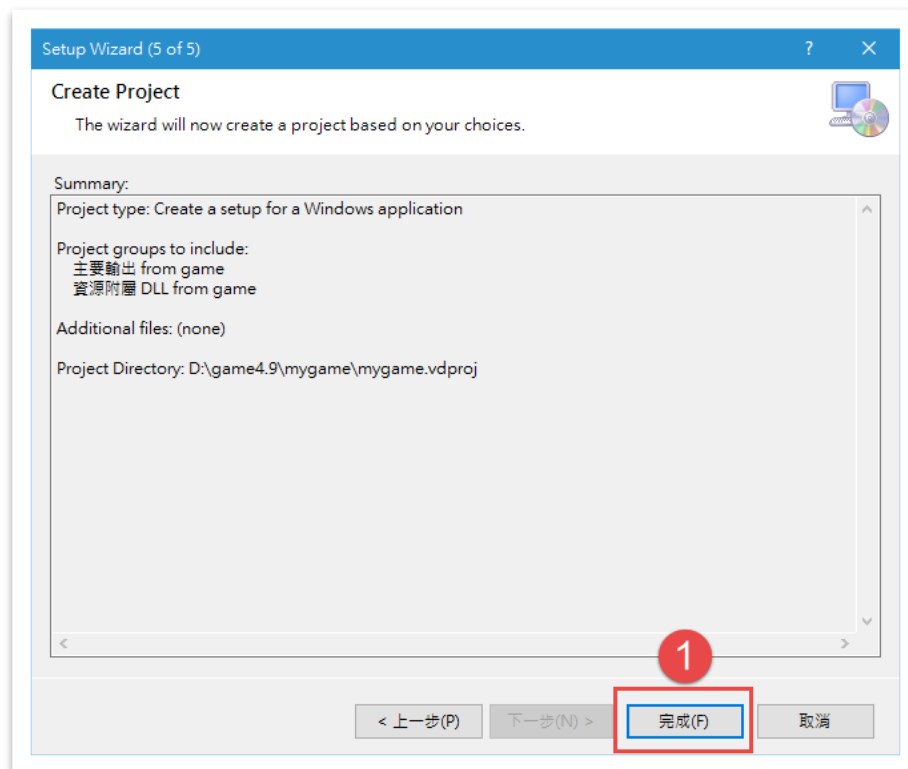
Setup Wizard (5 of 5)
?
✕

Create Project
The wizard will now create a project based on your choices.

Summary:
Project type: Create a setup for a Windows application

Project groups to include:
主要輸出 from game
資源附屬 DLL from game

Additional files: (none)

Project Directory: D:\game4.9\mygame\mygame.vdproj

1

< 上一步(P)
下一步(N) >
完成(F)
取消